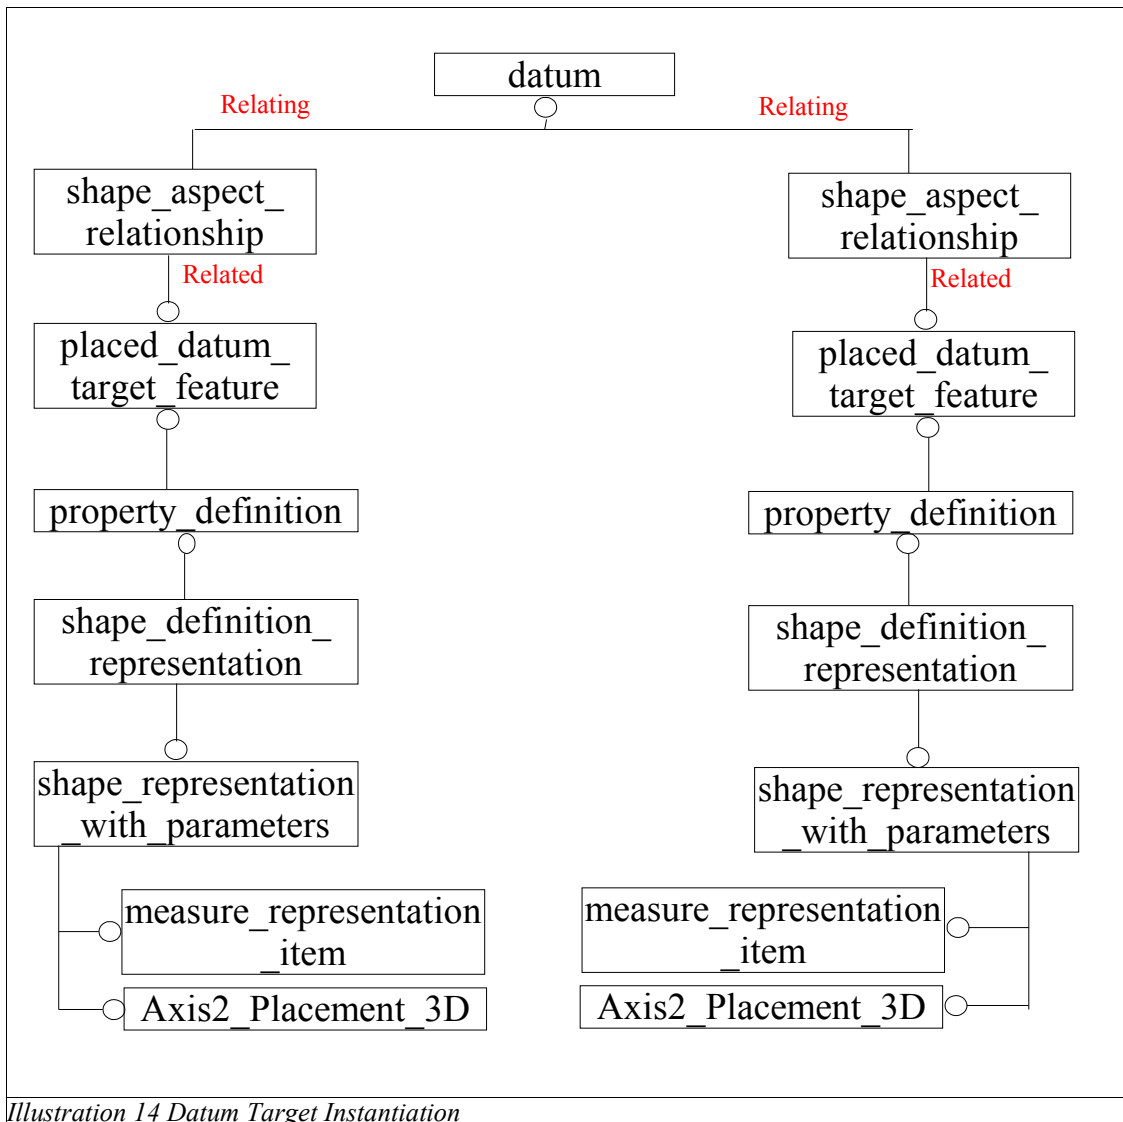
datum

Relating

Relating

shape_aspect_ relationship

Related

placed_datum_ target_feature

property_definition

shape_definition_ representation

shape_representation _with_parameters

measure_representation _item

Axis2_Placement_3D

shape_aspect_ relationship

Related

placed_datum_ target_feature

property_definition

shape_definition_ representation

shape_representation _with_parameters

measure_representation _item

Axis2_Placement_3D

Illustration 14 Datum Target Instantiation